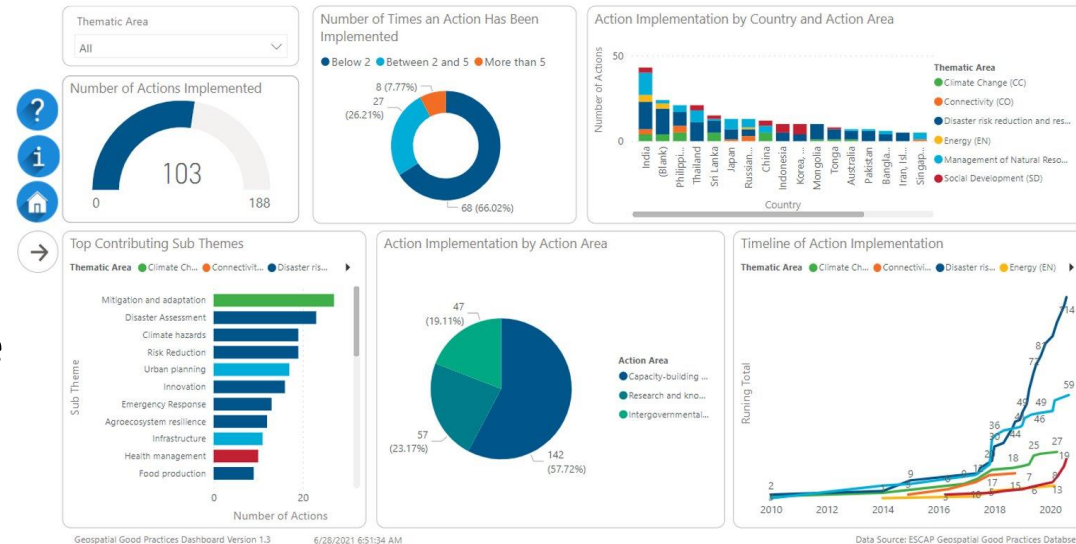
Thematic Area
All

Number of Actions Implemented
103
0
188

Number of Times an Action Has Been Implemented
● Below 2 ● Between 2 and 5 ● More than 5
8 (7.77%)
27 (26.21%)
68 (66.02%)

Action Implementation by Country and Action Area
50
0
Number of Actions
India
(Blank)
Philippi...
Thailand
Sri Lanka
Japan
Russian...
China
Indonesia
Korea, ...
Mongolia
Tonga
Australia
Pakistan
Bangla...
Iran, Isl...
Singap...
Country
Thematic Area
Climate Change (CC)
Connectivity (CO)
Disaster risk reduction and res...
Energy (EN)
Management of Natural Reso...
Social Development (SD)

Top Contributing Sub Themes
Thematic Area ● Climate Ch... ● Connectivit... ● Disaster ris...
Mitigation and adaptation
Disaster Assessment
Climate hazards
Risk Reduction
Urban planning
Innovation
Emergency Response
Agroecosystem resilience
Infrastructure
Health management
Food production
Sub Theme
0
20
Number of Actions

Action Implementation by Action Area
47 (19.11%)
57 (23.17%)
142 (57.72%)
Action Area
Capacity-building ...
Research and kno...
Intergovernmental...

Timeline of Action Implementation
Thematic Area ● Climate Ch... ● Connectivi... ● Disaster ris... ● Energy (EN)
Running Total
2
9
36
30
44
49
46
49
77
87
114
59
25
27
18
17
15
19
13
10
7
6
2010
2012
2014
2016
2018
2020

Geospatial Good Practices Dashboard Version 1.3
6/28/2021 6:51:34 AM
Data Source: ESCAP Geospatial Good Practices Databse